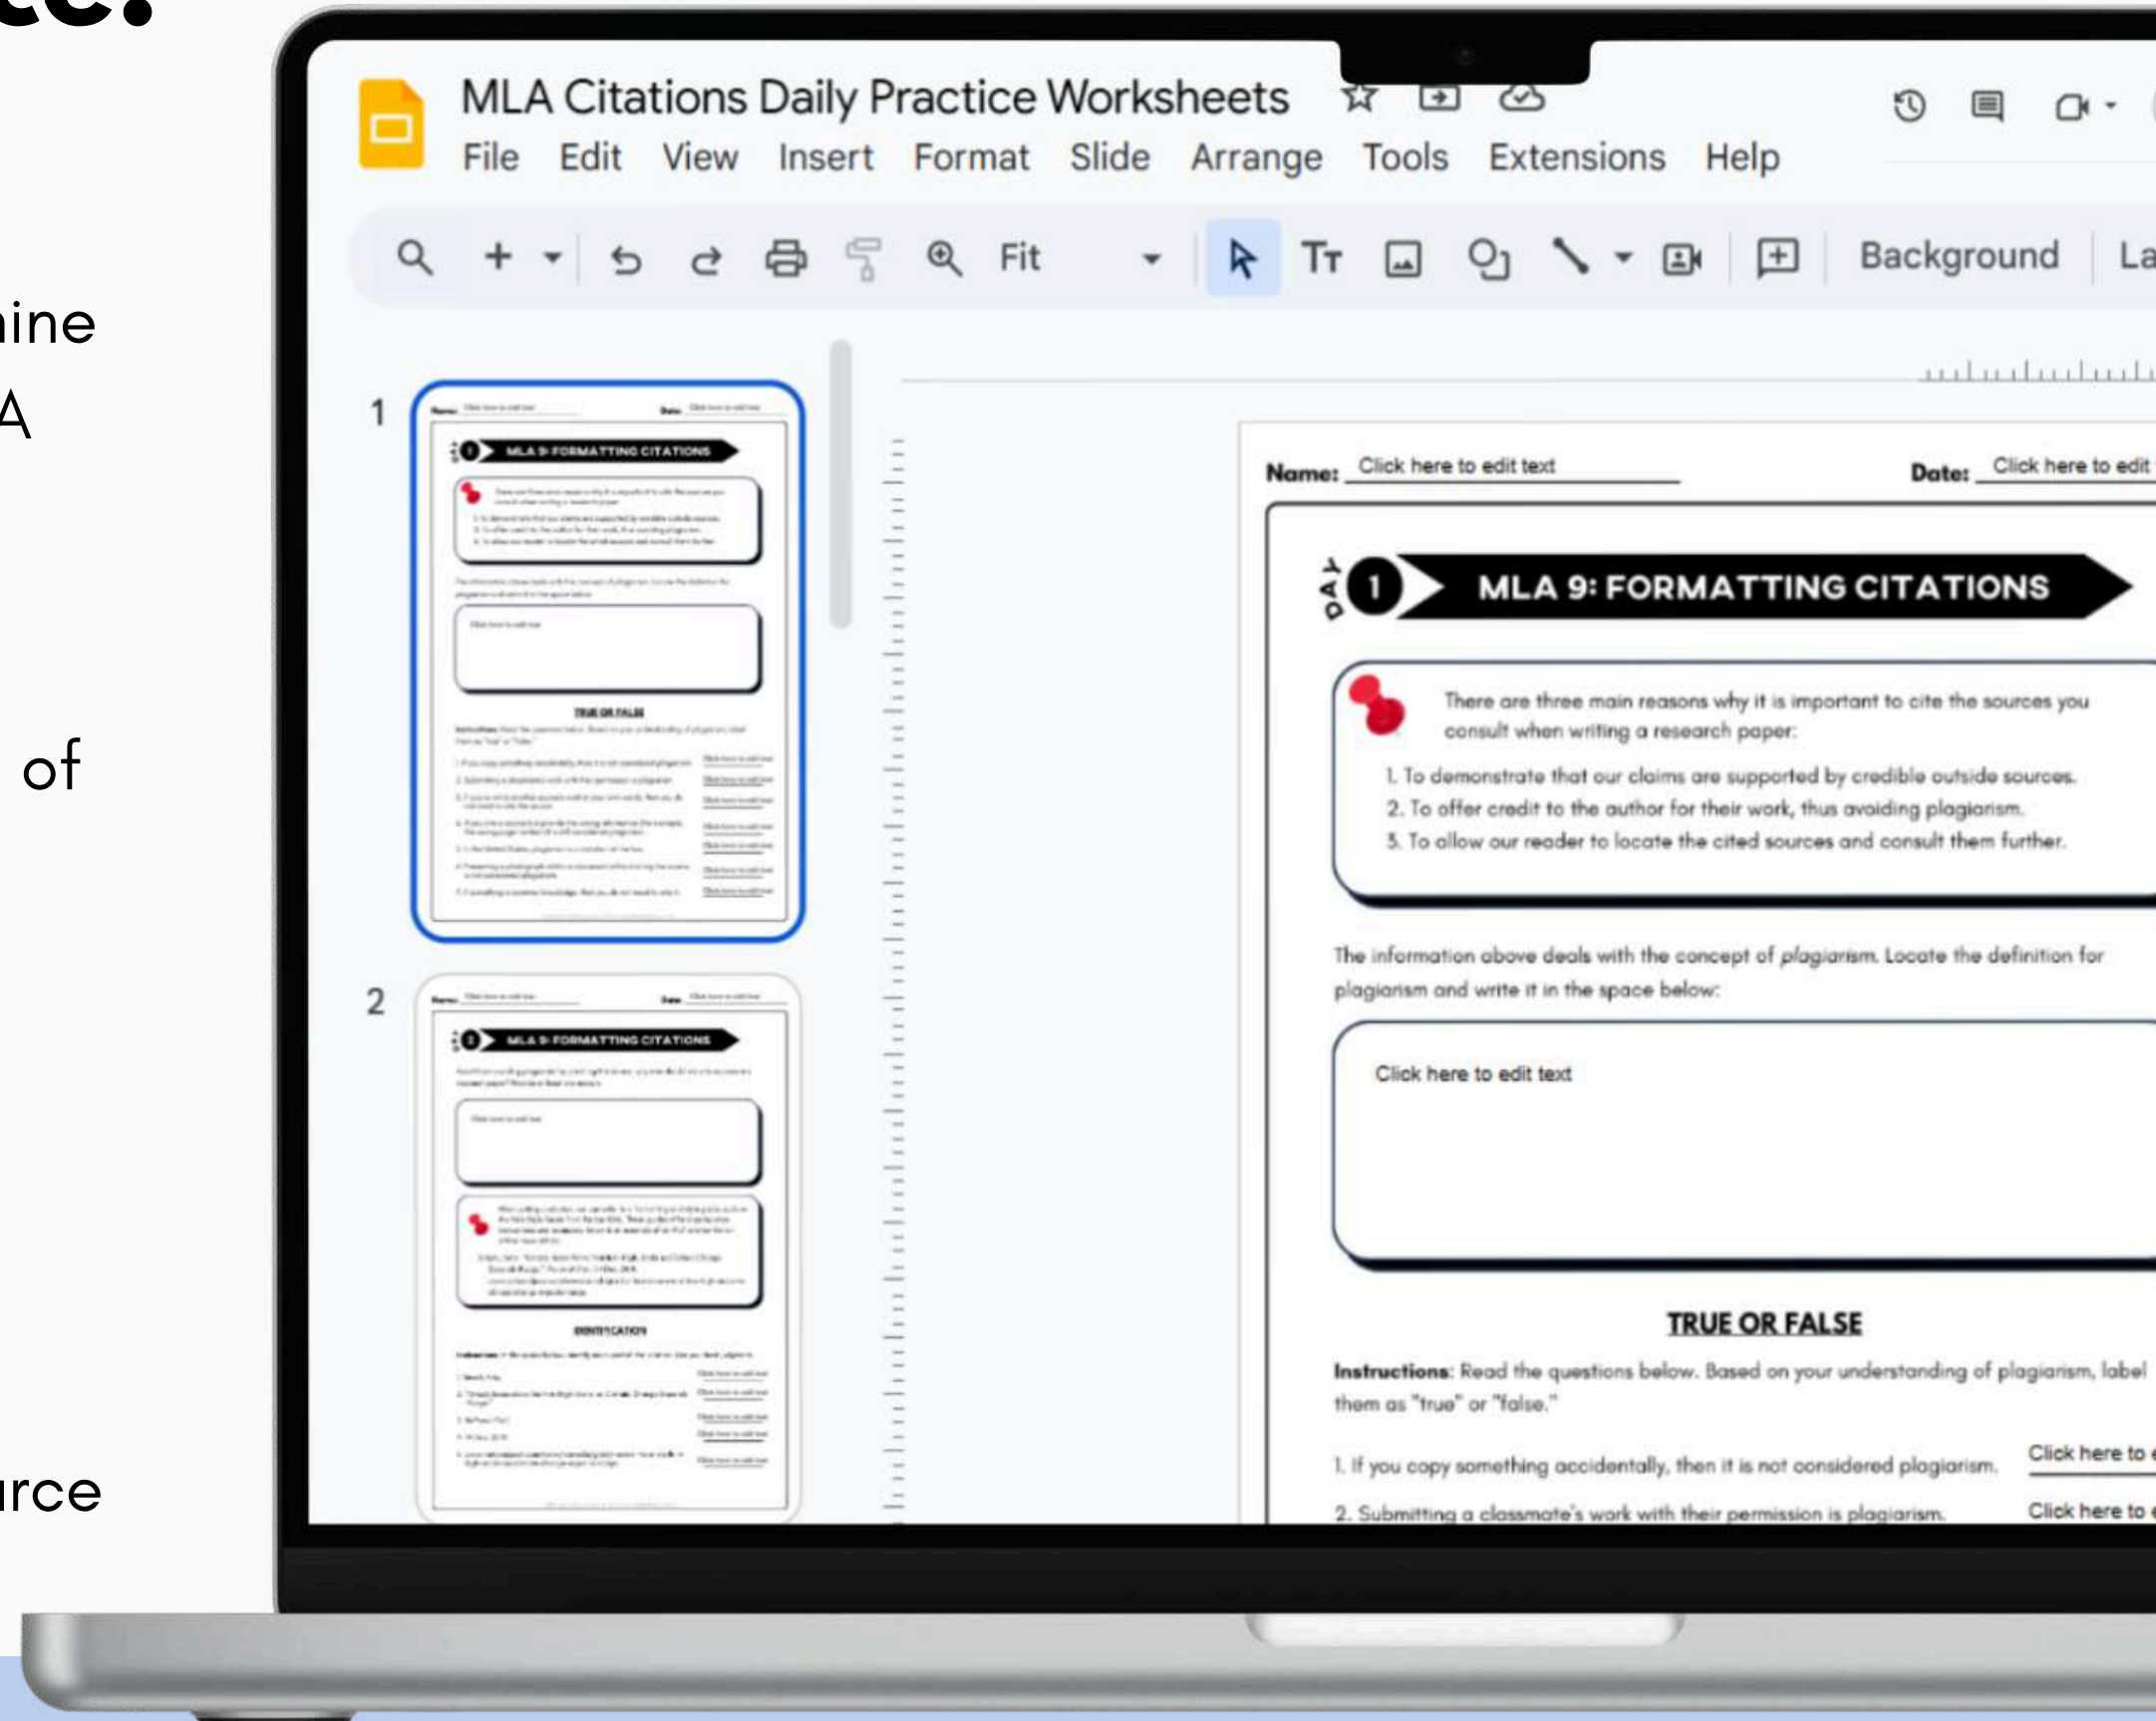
ce:

ine
A

of

rce

MLA Citations Daily Practice Worksheets

File Edit View Insert Format Slide Arrange Tools Extensions Help

Fit

Background

La

1

2

Name: Click here to edit text

Date: Click here to edit

DAY 1 MLA 9: FORMATTING CITATIONS

There are three main reasons why it is important to cite the sources you consult when writing a research paper:

1. To demonstrate that our claims are supported by credible outside sources.
2. To offer credit to the author for their work, thus avoiding plagiarism.
3. To allow our reader to locate the cited sources and consult them further.

The information above deals with the concept of *plagiarism*. Locate the definition for plagiarism and write it in the space below:

Click here to edit text

TRUE OR FALSE

**Instructions:** Read the questions below. Based on your understanding of plagiarism, label them as "true" or "false."

1. If you copy something accidentally, then it is not considered plagiarism. Click here to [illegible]

2. Submitting a classmate's work with their permission is plagiarism. Click here to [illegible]